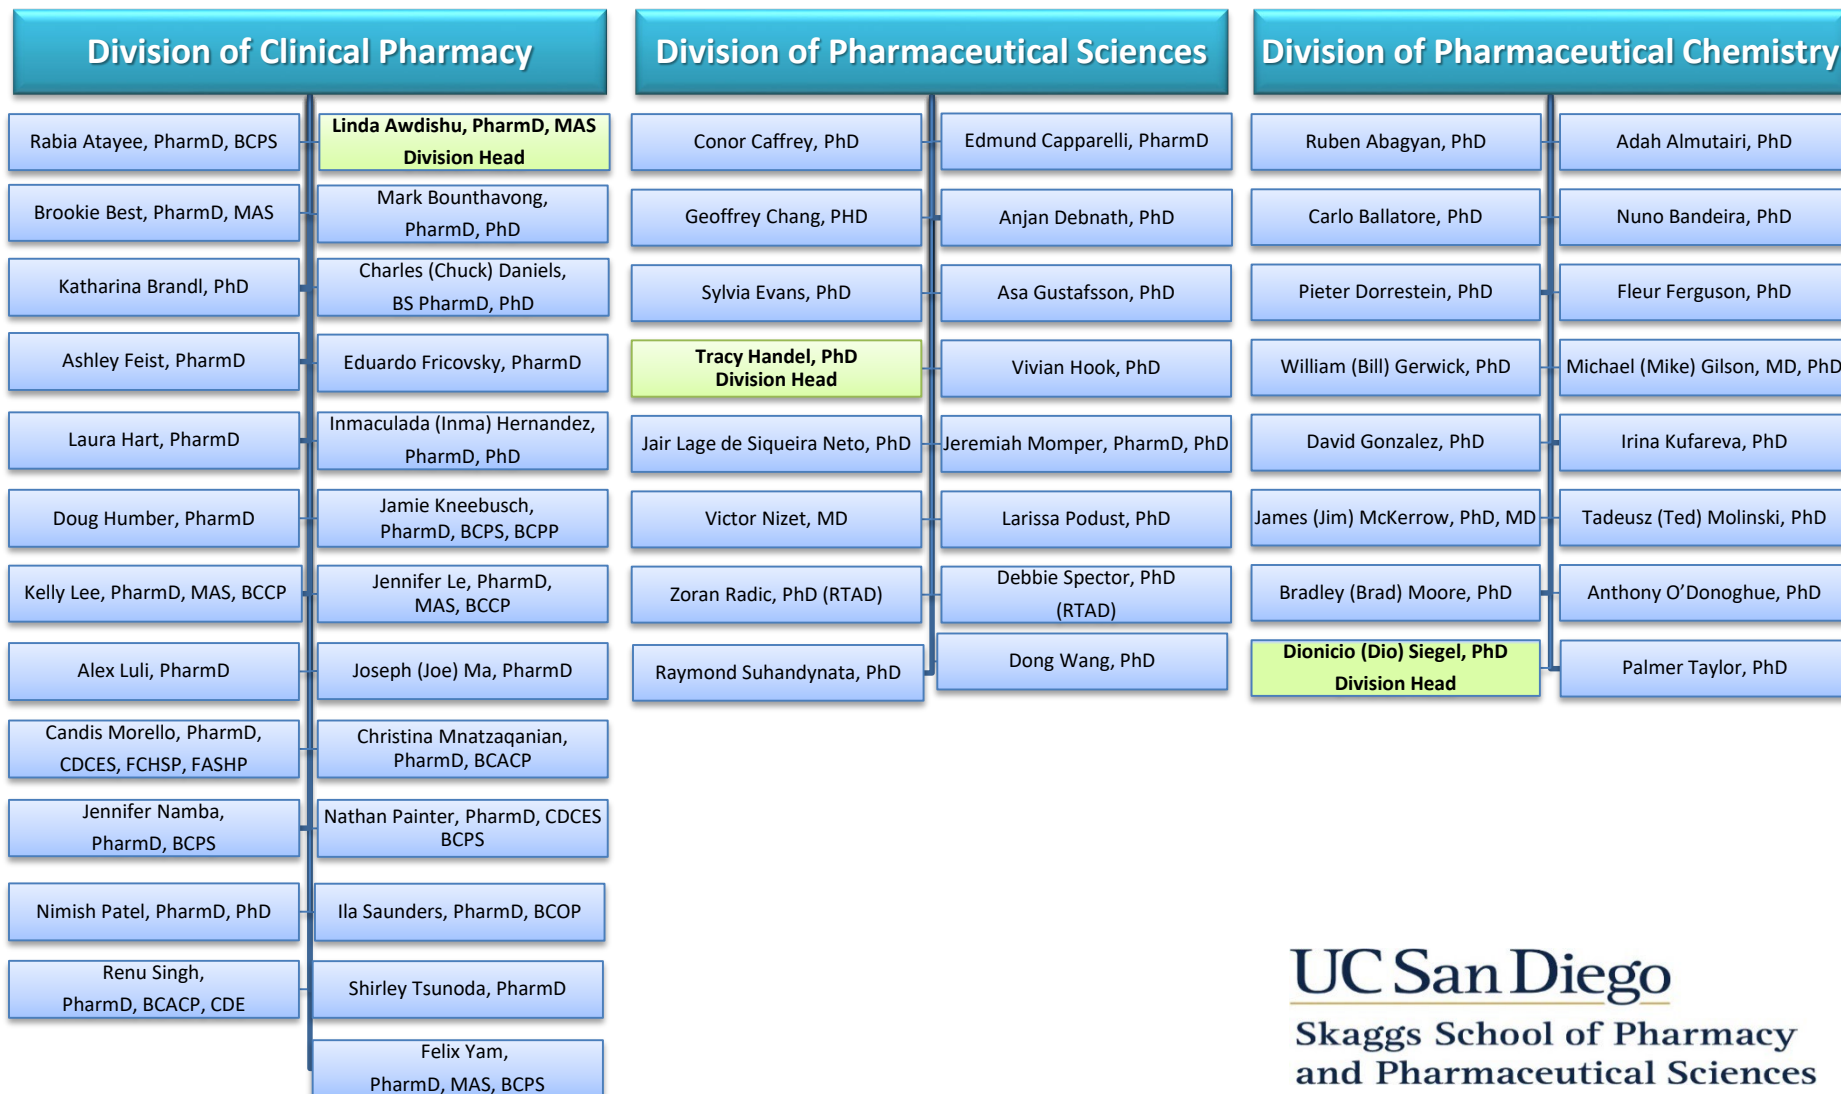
Division of Clinical Pharmacy

Rabia Atayee, PharmD, BCPS

Linda Awdishu, PharmD, MAS
Division Head

Brookie Best, PharmD, MAS

Mark Bounthavong, PharmD, PhD

Katharina Brandl, PhD

Charles (Chuck) Daniels, BS PharmD, PhD

Ashley Feist, PharmD

Eduardo Fricovsky, PharmD

Laura Hart, PharmD

Inmaculada (Inma) Hernandez, PharmD, PhD

Doug Humber, PharmD

Jamie Kneebusch, PharmD, BCPS, BCPP

Kelly Lee, PharmD, MAS, BCCP

Jennifer Le, PharmD, MAS, BCCP

Alex Luli, PharmD

Joseph (Joe) Ma, PharmD

Candis Morello, PharmD, CDCES, FCHSP, FASHP

Christina Mnatzaqanian, PharmD, BCACP

Jennifer Namba, PharmD, BCPS

Nathan Painter, PharmD, CDCES BCPS

Nimish Patel, PharmD, PhD

Ila Saunders, PharmD, BCOP

Renu Singh, PharmD, BCACP, CDE

Shirley Tsunoda, PharmD

Felix Yam, PharmD, MAS, BCPS

Division of Pharmaceutical Sciences

Conor Caffrey, PhD

Edmund Capparelli, PharmD

Geoffrey Chang, PHD

Anjan Debnath, PhD

Sylvia Evans, PhD

Asa Gustafsson, PhD

Tracy Handel, PhD
Division Head

Vivian Hook, PhD

Jair Lage de Siqueira Neto, PhD

Jeremiah Momper, PharmD, PhD

Victor Nizet, MD

Larissa Podust, PhD

Zoran Radic, PhD (RTAD)

Debbie Spector, PhD (RTAD)

Raymond Suhandynata, PhD

Dong Wang, PhD

Division of Pharmaceutical Chemistry

Ruben Abagyan, PhD

Adah Almutairi, PhD

Carlo Ballatore, PhD

Nuno Bandeira, PhD

Pieter Dorrestein, PhD

Fleur Ferguson, PhD

William (Bill) Gerwick, PhD

Michael (Mike) Gilson, MD, PhD

David Gonzalez, PhD

Irina Kufareva, PhD

James (Jim) McKerrow, PhD, MD

Tadeusz (Ted) Molinski, PhD

Bradley (Brad) Moore, PhD

Anthony O'Donoghue, PhD

Dionicio (Dio) Siegel, PhD
Division Head

Palmer Taylor, PhD

UC San Diego
Skaggs School of Pharmacy and Pharmaceutical Sciences